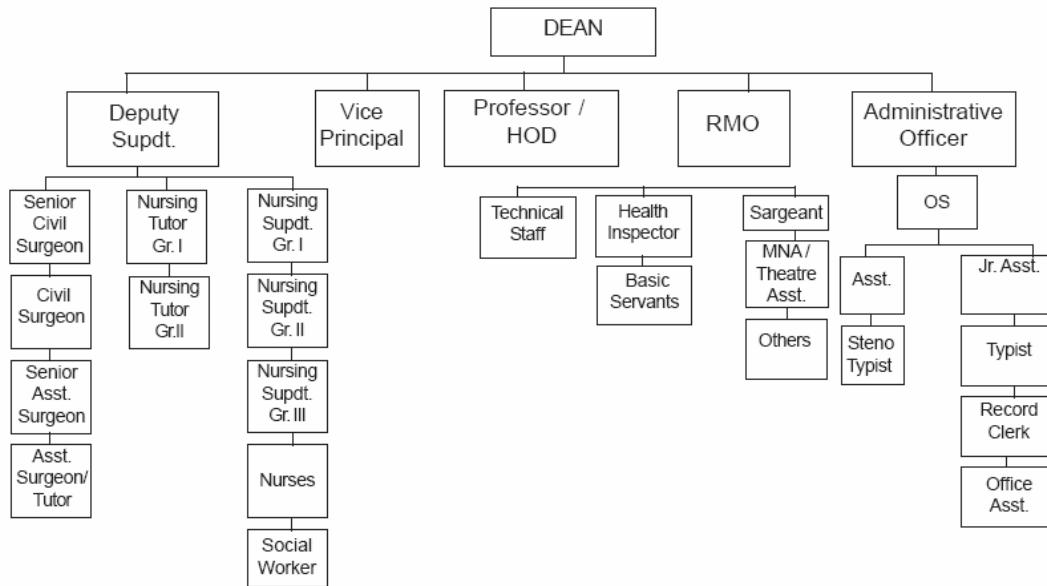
DEAN

Deputy Supdt.

Vice Principal

Professor / HOD

RMO

Administrative Officer

Senior Civil Surgeon

Civil Surgeon

Senior Asst. Surgeon

Asst. Surgeon/ Tutor

Nursing Tutor Gr. I

Nursing Tutor Gr.II

Nursing Supdt. Gr. I

Nursing Supdt. Gr. II

Nursing Supdt. Gr. III

Nurses

Social Worker

Technical Staff

Health Inspector

Basic Servants

Sargeant

MNA / Theatre Asst.

Others

OS

Asst.

Steno Typist

Jr. Asst.

Typist

Record Clerk

Office Asst.